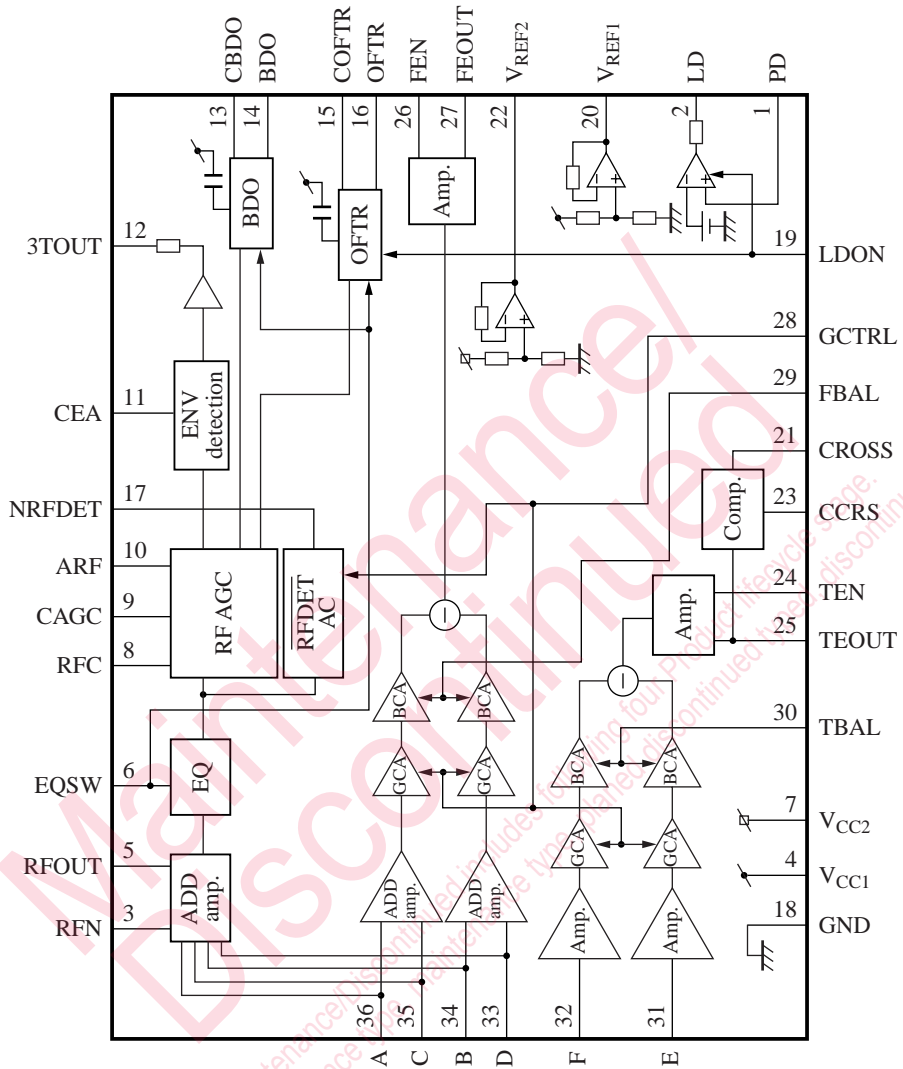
CBDO BDO COFTR OFTR FEN FEOUT $V_{REF2}$ $V_{REF1}$ LD PD

13 14 15 16 26 27 22 20 2 1

BDO
OFTR
Amp.

3TOUT 12
19 LDON
28 GCTRL
29 FBAL
21 CROSS
23 CCRS
24 TEN
25 TEOUT
30 TBAL
7 $V_{CC2}$
4 $V_{CC1}$
18 GND

CEA 11
ENV detection
NRFDET 17
ARF 10
CAGC 9
RFC 8
RF AGC
$\overline{RFDET}$ AC
Comp.
Amp.
BCA BCA BCA BCA
GCA GCA GCA GCA
EQSW 6
EQ
RFOUT 5
RFN 3
ADD amp.
ADD amp.
ADD amp.
Amp.
Amp.

36 35 34 33 32 31
A C B D F E

Maintenance/ Discontinued
Maintenance/Discontinued includes following four Product lifecycle stage. maintenance type, planed maintenance type, planed discontinued type, discontinued type